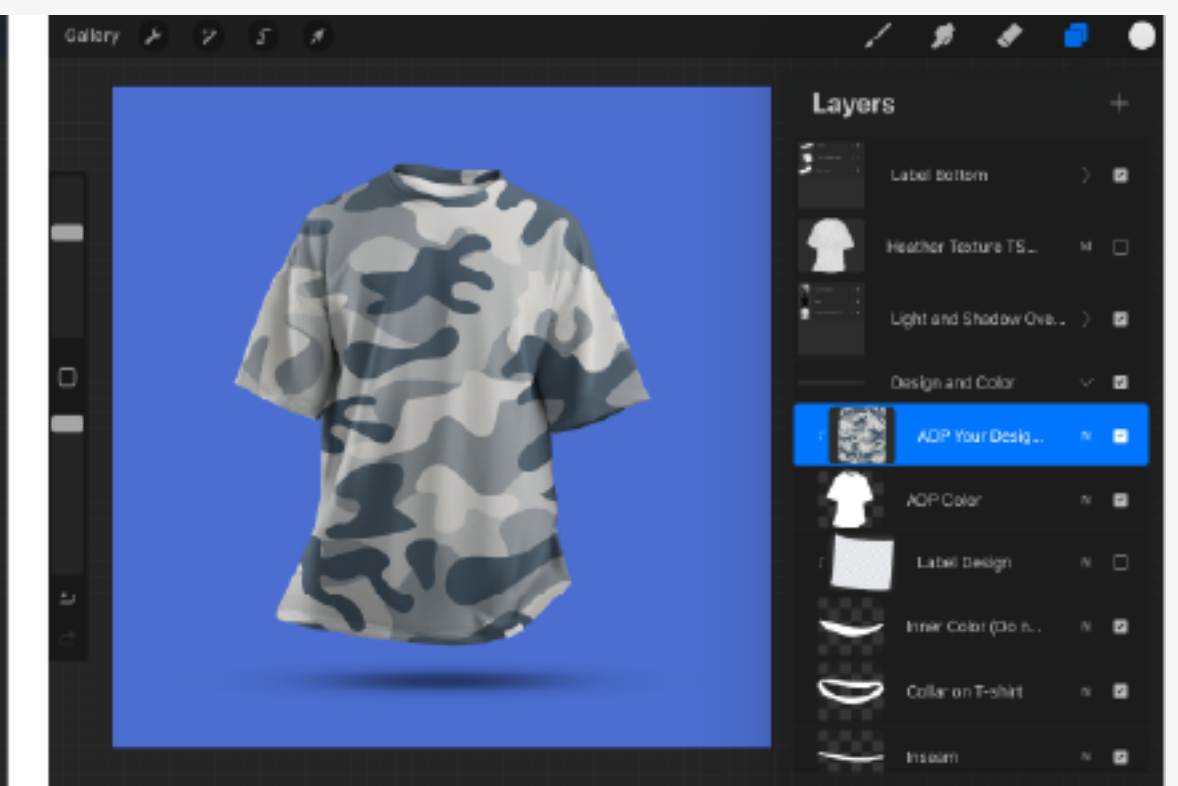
Gallery

Layers

Label Bottom

Heather Texture TS...

M

Light and Shadow Ove...

Design and Color

AOP Your Desig...

N

AOP Color

N

Label Design

N

Inner Color (Do n...

N

Collar on T-shirt

N

Inseam

N